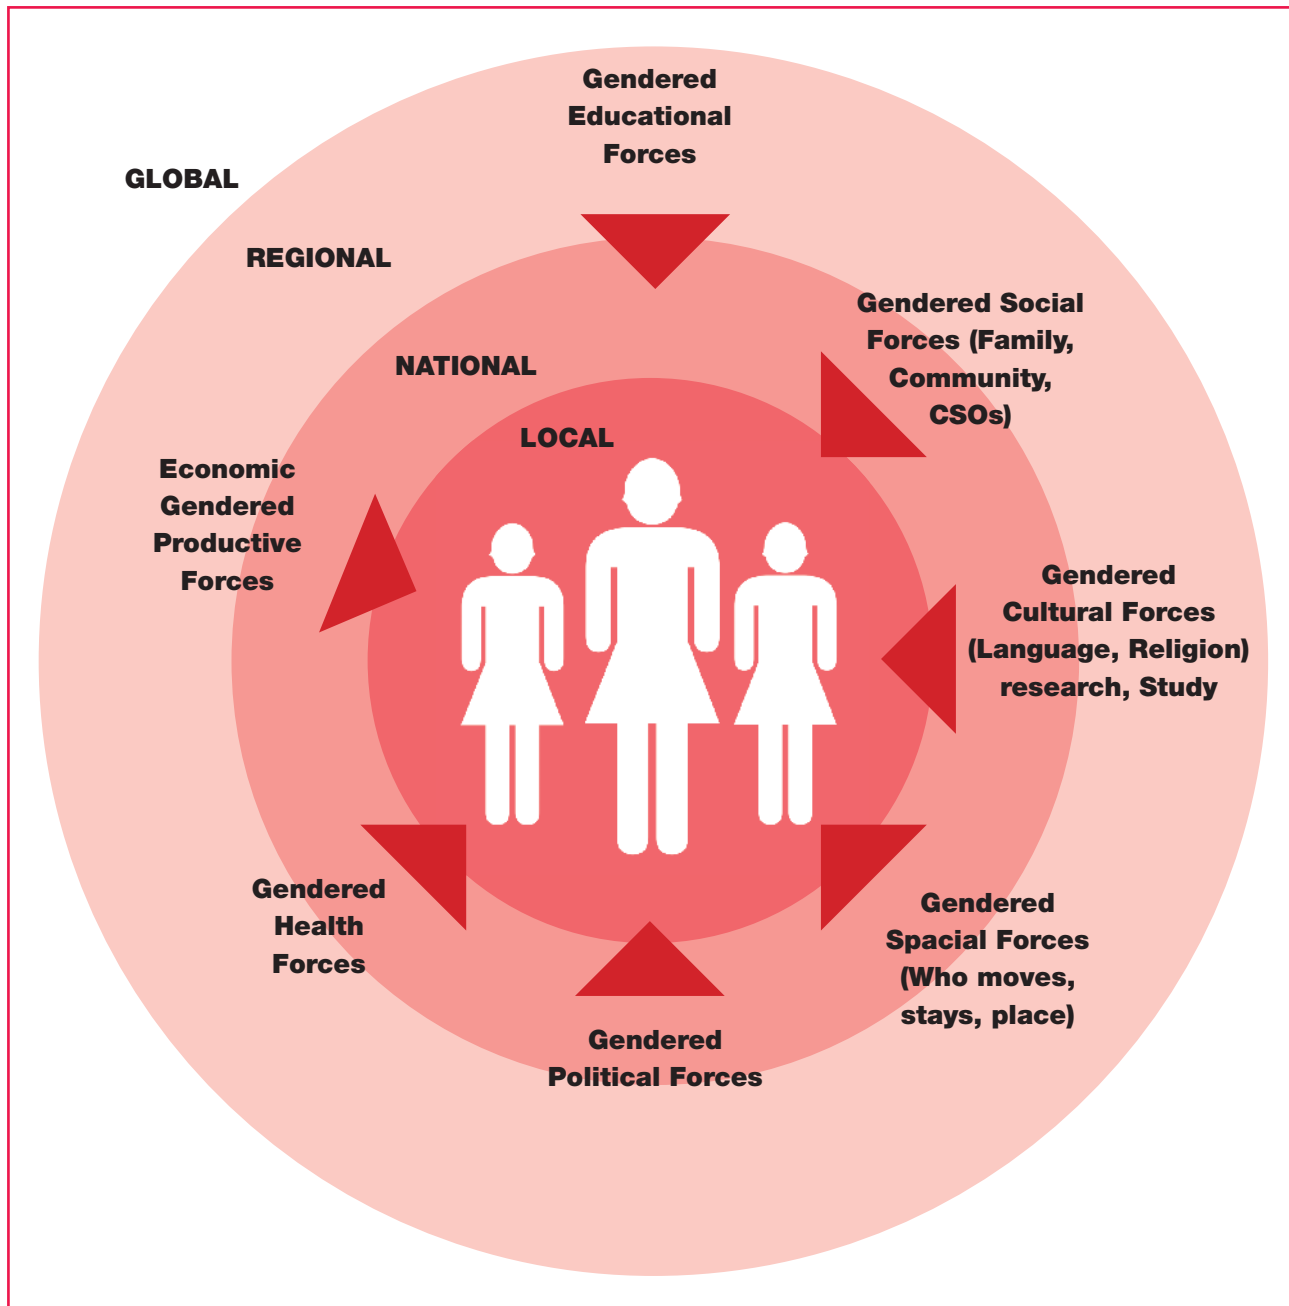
Gendered Educational Forces

GLOBAL

REGIONAL

Gendered Social Forces (Family, Community, CSOs)

NATIONAL

LOCAL

Economic Gendered Productive Forces

Gendered Cultural Forces (Language, Religion) research, Study

Gendered Health Forces

Gendered Spacial Forces (Who moves, stays, place)

Gendered Political Forces